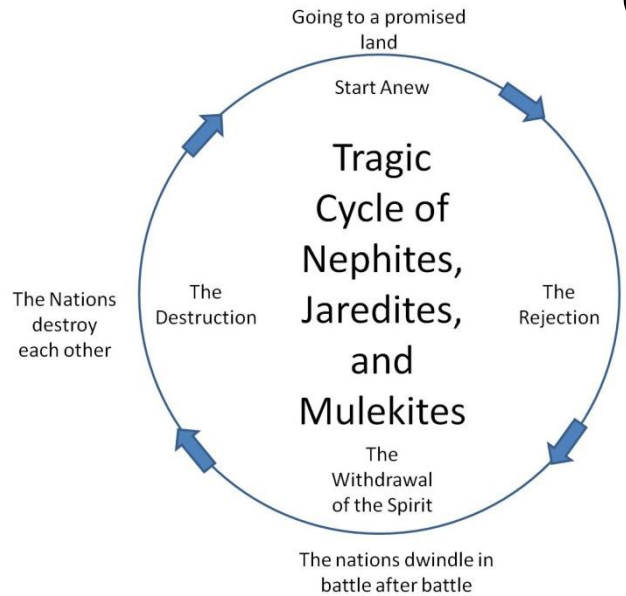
Going to a promised land

Start Anew

Tragic Cycle of Nephites, Jaredites, and Mulekites

The Nations destroy each other

The Destruction

The Rejection

The Withdrawal of the Spirit

The nations dwindle in battle after battle